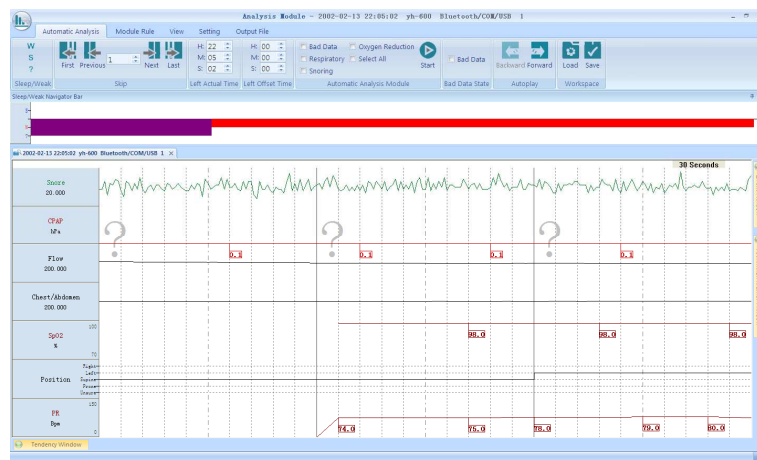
Analysis Module - 2002-02-13 22:05:02 yh-600 Bluetooth/COM/USB 1

Automatic Analysis | Module Rule | View | Setting | Output File

W
S
?
Sleep/Weak

First | Previous | 1 | Next | Last
Skip

H: 22
M: 05
S: 02
Left Actual Time

H: 00
M: 00
S: 00
Left Offset Time

Bad Data
Respiratory
Snoring
Oxygen Reduction
Select All
Start
Automatic Analysis Module

Bad Data
Bad Data State

Backward | Forward
Autoplay

Load | Save
Workspace

Sleep/Weak Navigator Bar

2002-02-13 22:05:02 yh-600 Bluetooth/COM/USB 1

30 Seconds

Snore
20.000

CPAP
hPa

Flow
200.000

0.1
0.1
0.1
0.1

Chest/Abdomen
200.000

SpO2
%
100
70

98.0
98.0
98.0

Position
Right
Left
Supine
Prone
Unsure

PR
Bpm
150
0

74.0
75.0
78.0
79.0
80.0

Tendency Window